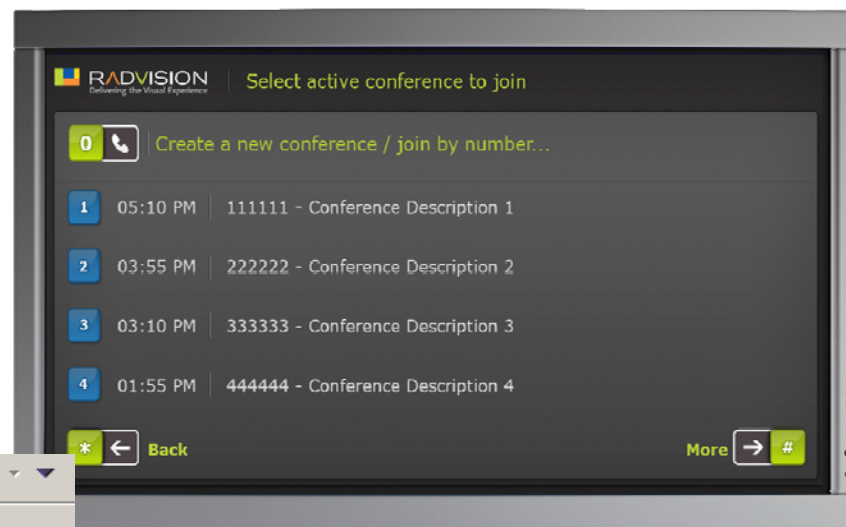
RADVISION
Delivering the Visual Experience

Select active conference to join

0 Create a new conference / join by number...

1 05:10 PM 111111 - Conference Description 1

2 03:55 PM 222222 - Conference Description 2

3 03:10 PM 333333 - Conference Description 3

4 01:55 PM 444444 - Conference Description 4

* Back

More #